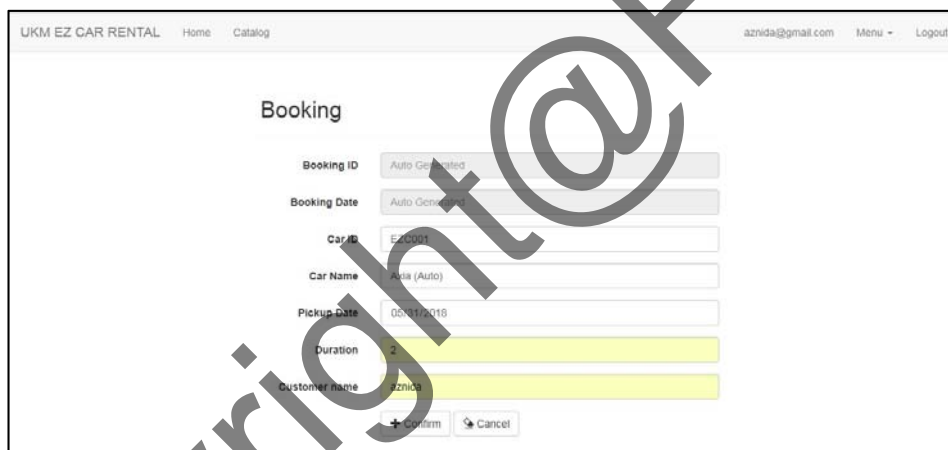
UKM EZ CAR RENTAL Home Catalog aznida@gmail.com Menu Logout

Booking

Booking ID Auto Generated

Booking Date Auto Generated

Car ID EZC001

Car Name Axia (Auto)

Pickup Date 05/31/2018

Duration 2

Customer name aznida

Confirm Cancel

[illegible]right@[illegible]